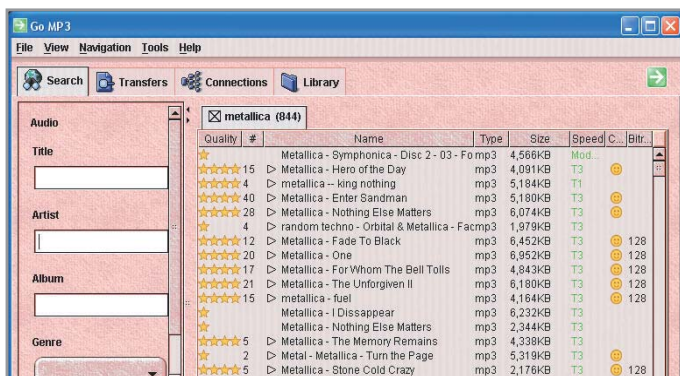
Go MP3

File View Navigation Tools Help

Search Transfers Connections Library

Audio

Title

Artist

Album

Genre

metallica (844)

| Quality | # | Name | Type | Size | Speed | C... | Bitr... |
|---|---|---|---|---|---|---|---|
| | | Metallica - Symphonica - Disc 2 - 03 - Fo | mp3 | 4,566KB | Mod... | | |
| | 15 | Metallica - Hero of the Day | mp3 | 4,091KB | T3 | | |
| | 4 | metallica -- king nothing | mp3 | 5,184KB | T1 | | |
| | 40 | Metallica - Enter Sandman | mp3 | 5,180KB | T3 | | |
| | 28 | Metallica - Nothing Else Matters | mp3 | 6,074KB | T3 | | |
| | 4 | random techno - Orbital & Metallica - Fac | mp3 | 1,979KB | T3 | | |
| | 12 | Metallica - Fade To Black | mp3 | 6,452KB | T3 | | 128 |
| | 20 | Metallica - One | mp3 | 6,952KB | T3 | | 128 |
| | 17 | Metallica - For Whom The Bell Tolls | mp3 | 4,843KB | T3 | | 128 |
| | 21 | Metallica - The Unforgiven II | mp3 | 6,180KB | T3 | | 128 |
| | 15 | metallica - fuel | mp3 | 4,164KB | T3 | | 128 |
| | | Metallica - I Dissappear | mp3 | 6,232KB | T3 | | |
| | | Metallica - Nothing Else Matters | mp3 | 2,344KB | T3 | | |
| | 5 | Metallica - The Memory Remains | mp3 | 4,338KB | T3 | | |
| | 2 | Metal - Metallica - Turn the Page | mp3 | 5,319KB | T3 | | |
| | 5 | Metallica - Stone Cold Crazy | mp3 | 2,176KB | T3 | | 128 |